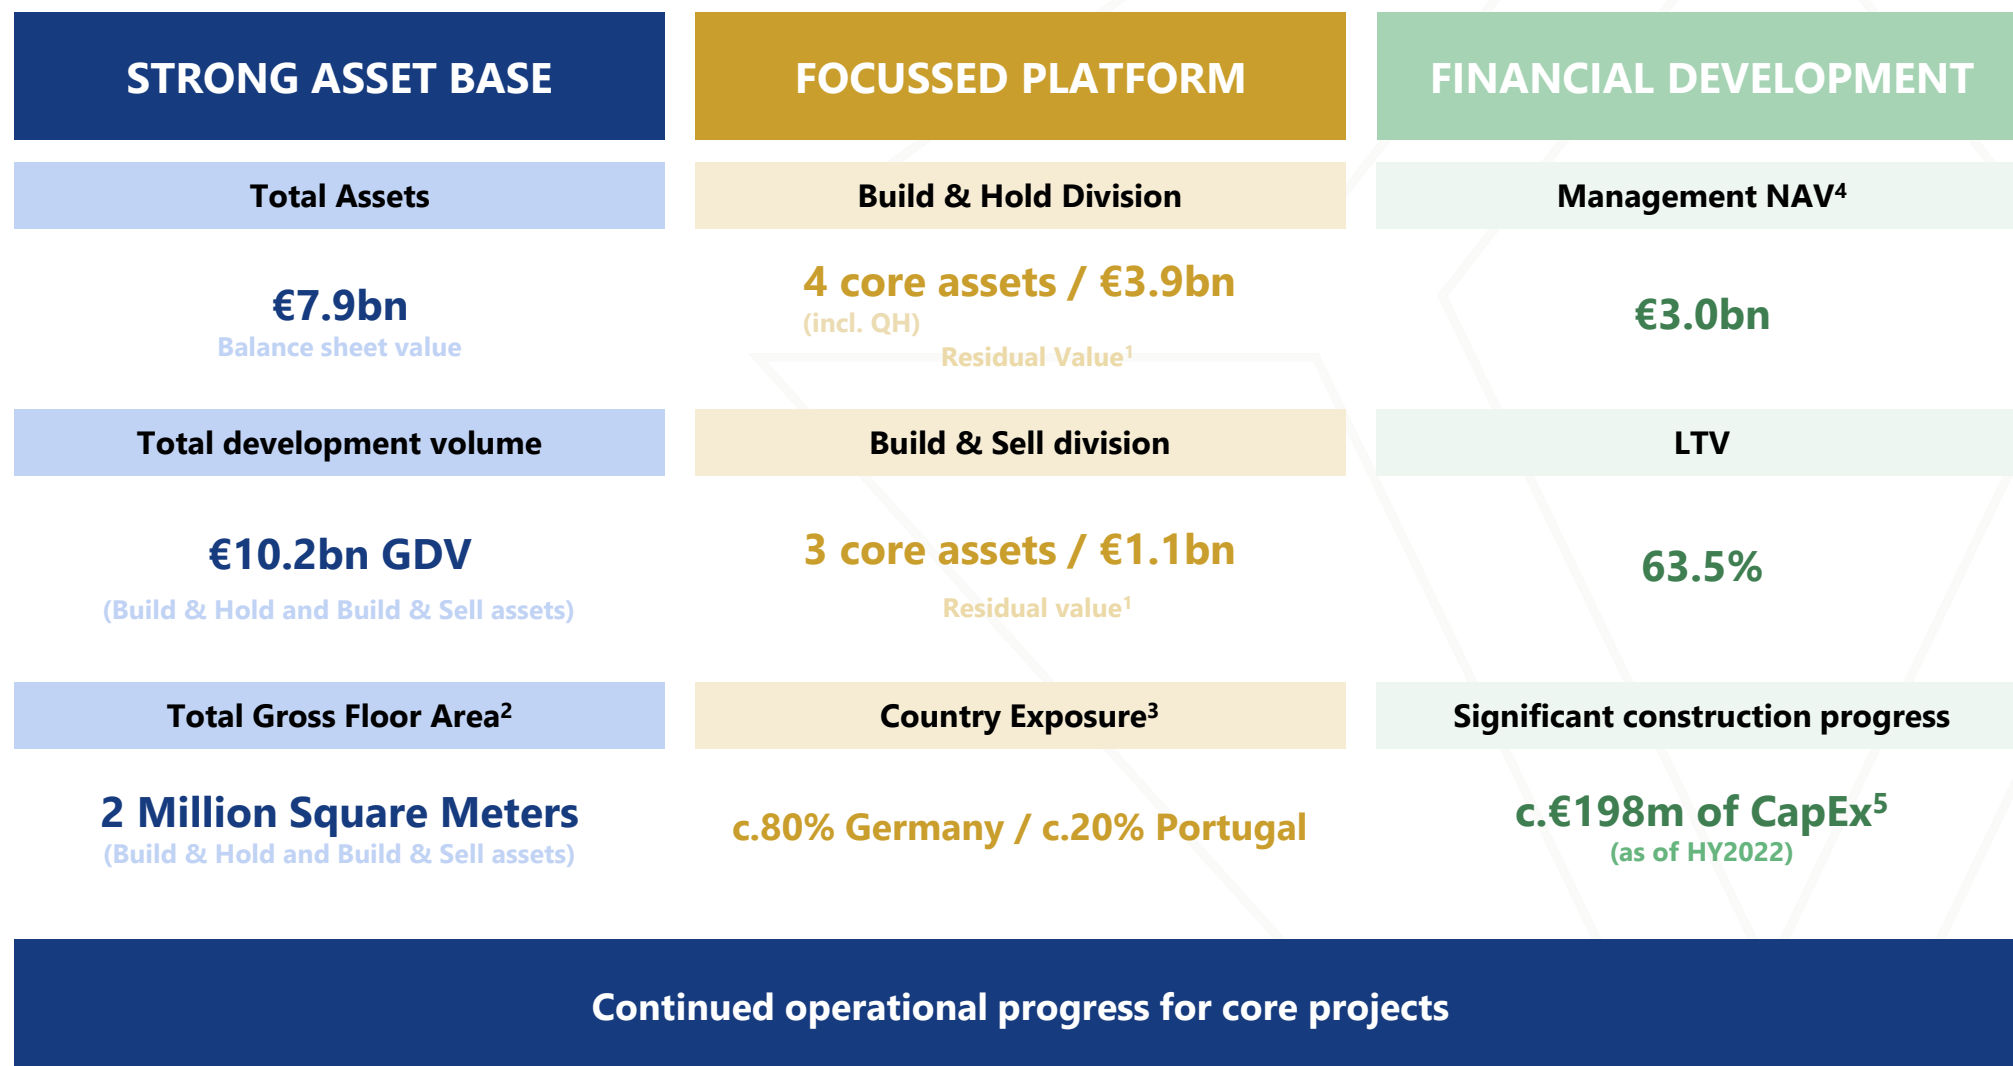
STRONG ASSET BASE

Total Assets

€7.9bn
Balance sheet value

Total development volume

€10.2bn GDV
(Build & Hold and Build & Sell assets)

Total Gross Floor Area$^2$

2 Million Square Meters
(Build & Hold and Build & Sell assets)

FOCUSSED PLATFORM

Build & Hold Division

4 core assets / €3.9bn
(incl. QH)
Residual Value$^1$

Build & Sell division

3 core assets / €1.1bn
Residual value$^1$

Country Exposure$^3$

c.80% Germany / c.20% Portugal

FINANCIAL DEVELOPMENT

Management NAV$^4$

€3.0bn

LTV

63.5%

Significant construction progress

c.€198m of CapEx$^5$
(as of HY2022)

Continued operational progress for core projects